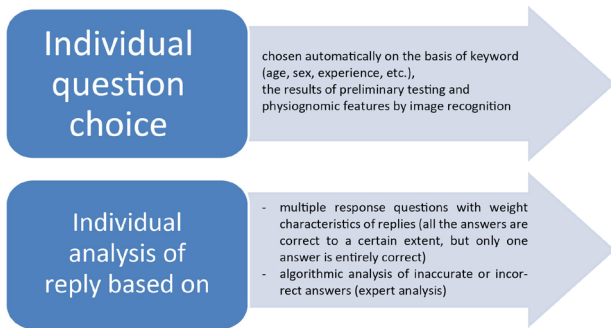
Individual question choice

chosen automatically on the basis of keyword (age, sex, experience, etc.), the results of preliminary testing and physiognomic features by image recognition

Individual analysis of reply based on

- multiple response questions with weight characteristics of replies (all the answers are correct to a certain extent, but only one answer is entirely correct)
- algorithmic analysis of inaccurate or incorrect answers (expert analysis)